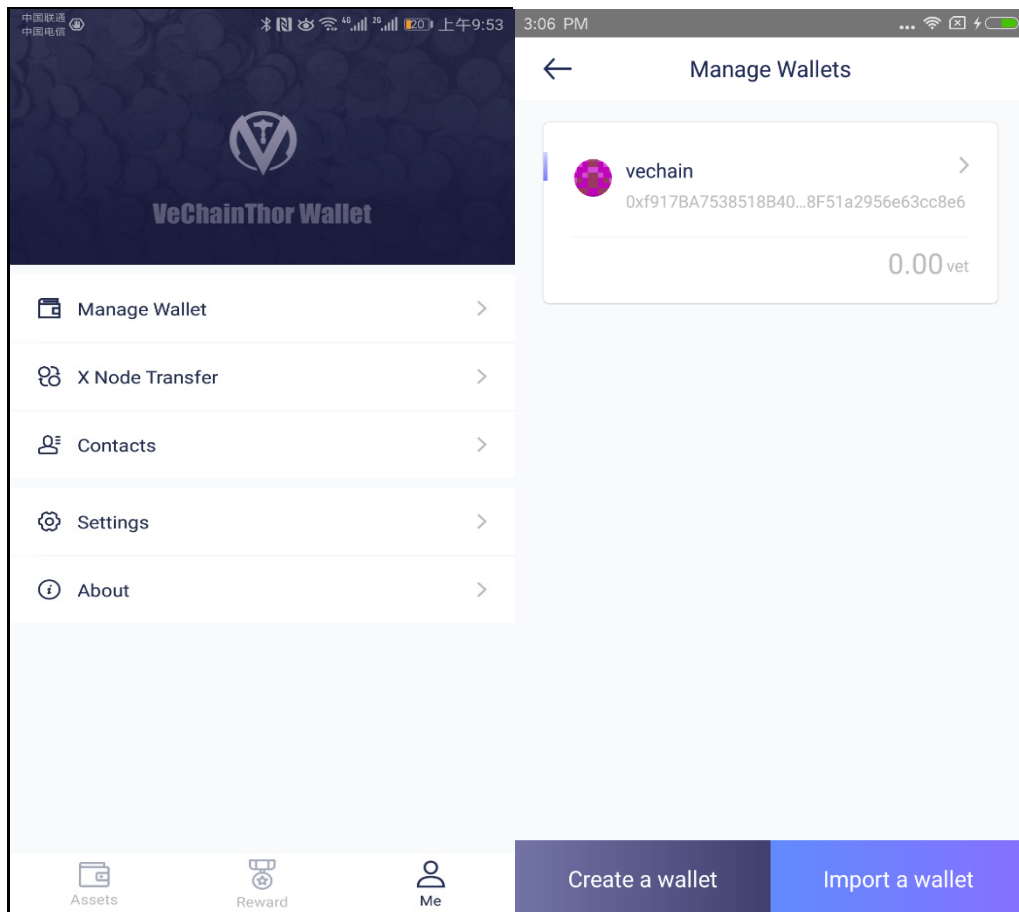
中国联通
中国电信
4G 2G 20 上午9:53

VeChainThor Wallet

Manage Wallet

X Node Transfer

Contacts

Settings

About

Assets
Reward
Me

3:06 PM

Manage Wallets

vechain
0xf917BA7538518B40...8F51a2956e63cc8e6

0.00 vet

Create a wallet
Import a wallet